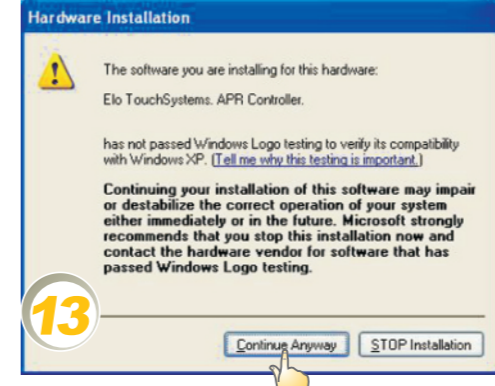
Hardware Installation

The software you are installing for this hardware:

Elo TouchSystems. APR Controller.

has not passed Windows Logo testing to verify its compatibility with Windows XP. (Tell me why this testing is important.)

Continuing your installation of this software may impair or destabilize the correct operation of your system either immediately or in the future. Microsoft strongly recommends that you stop this installation now and contact the hardware vendor for software that has passed Windows Logo testing.

13

Continue Anyway

STOP Installation